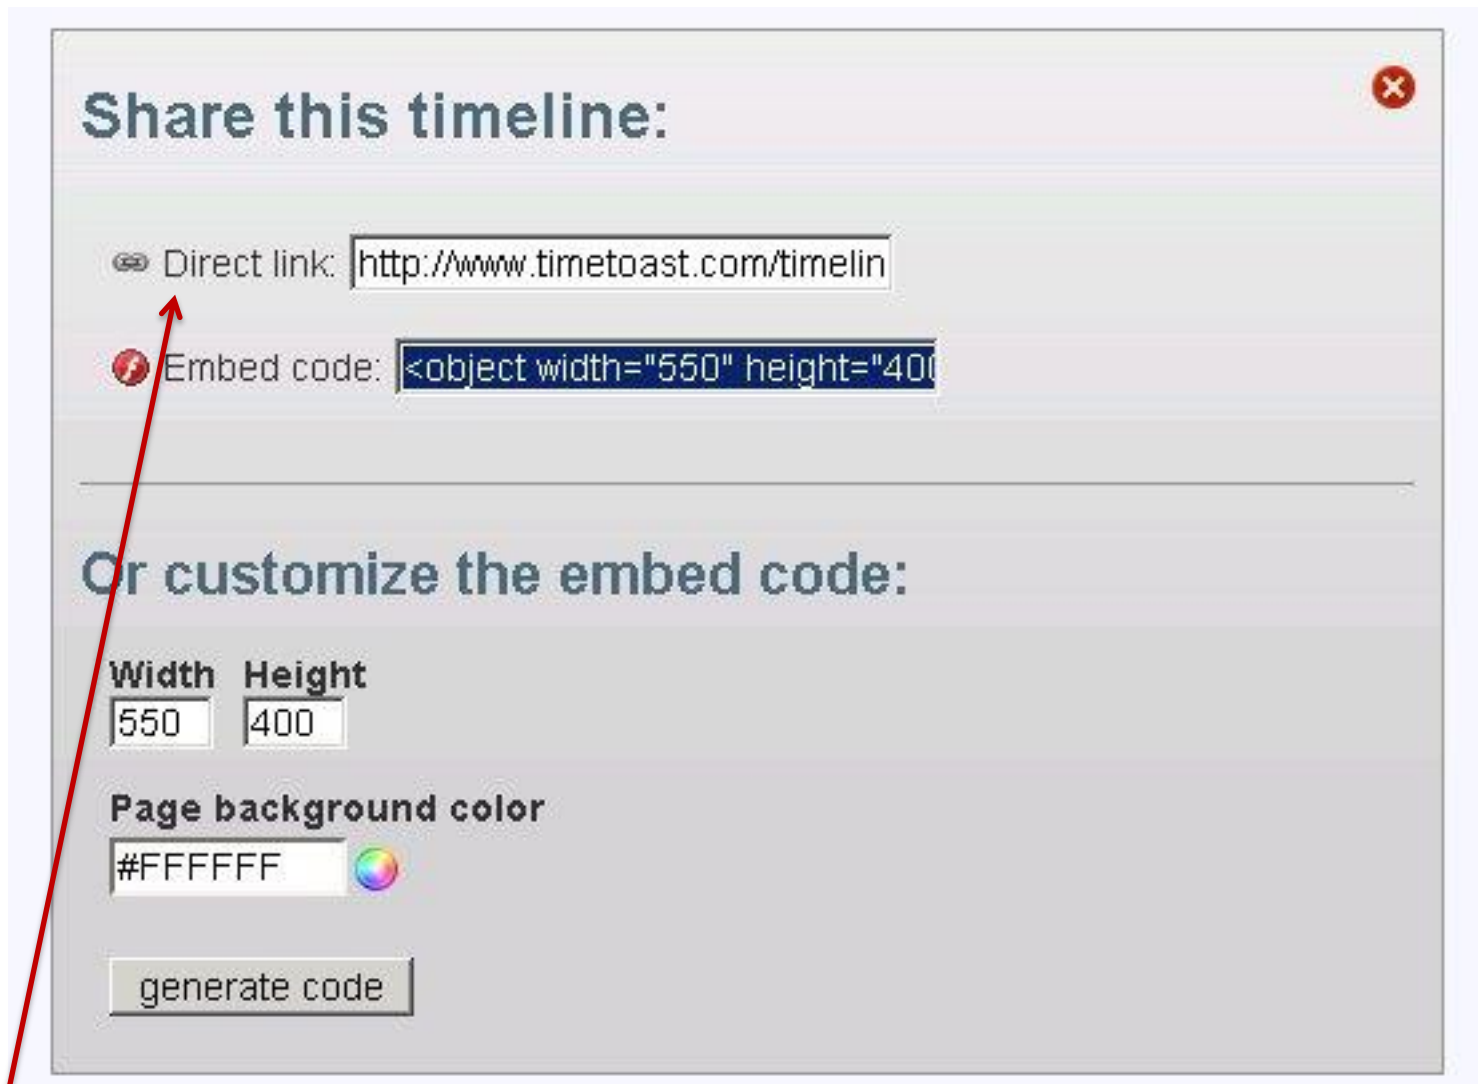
Share this timeline:

Direct link: http://www.timetoast.com/timelin

Embed code: <object width="550" height="40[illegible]

Or customize the embed code:

Width Height
550 400

Page background color
#FFFFFF

generate code